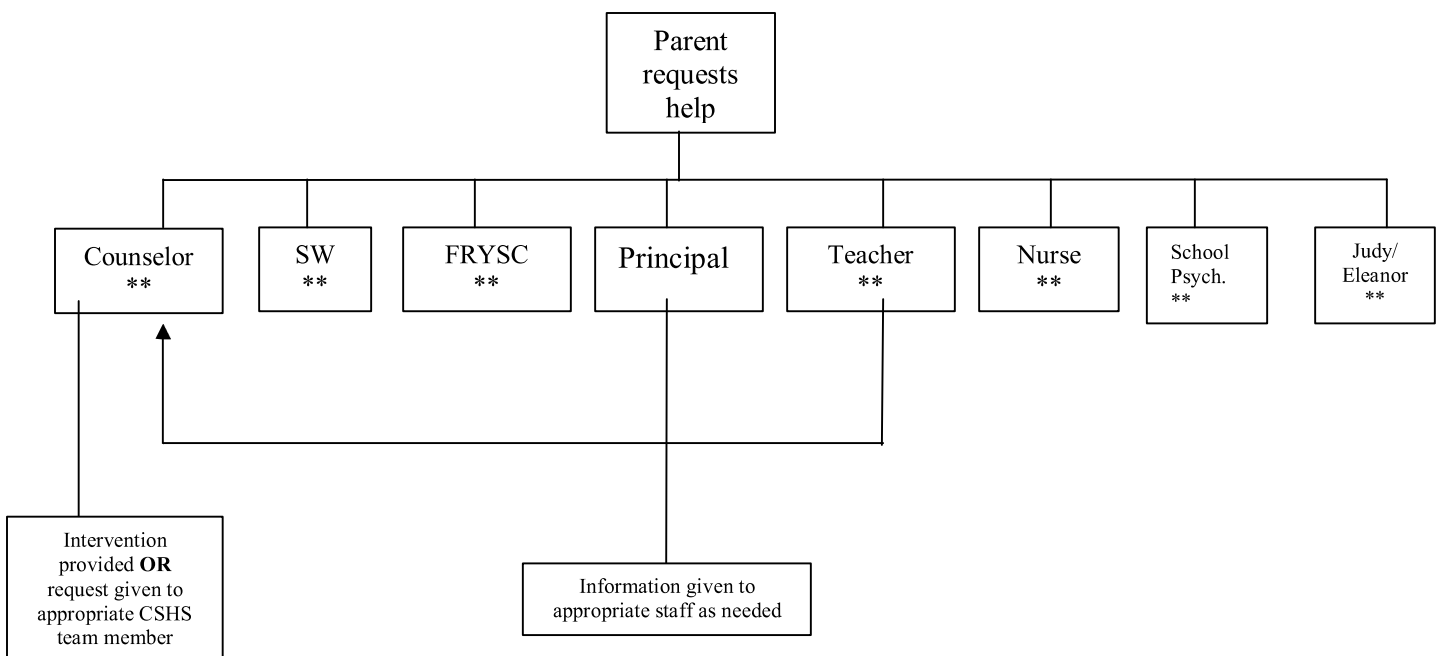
Parent requests help

Counselor
**

SW
**

FRYSC
**

Principal

Teacher
**

Nurse
**

School Psych.
**

Judy/ Eleanor
**

Intervention provided **OR** request given to appropriate CSHS team member

Information given to appropriate staff as needed